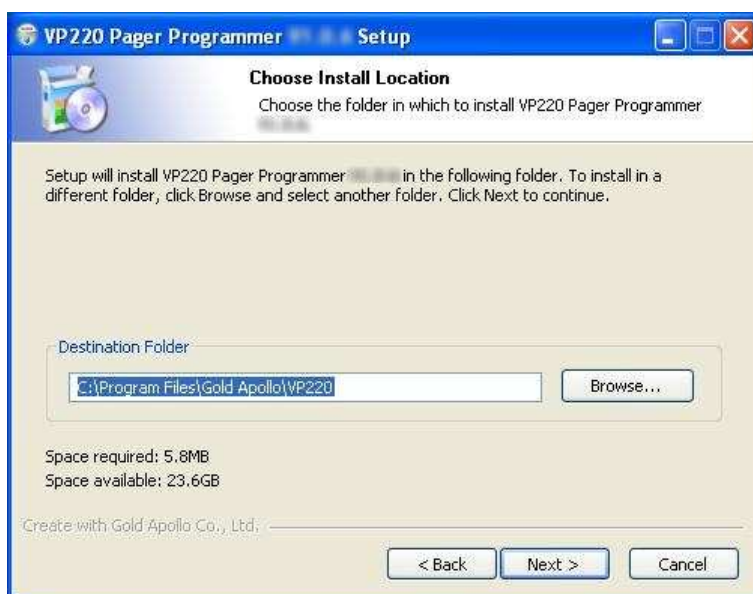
VP220 Pager Programmer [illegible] Setup

Choose Install Location

Choose the folder in which to install VP220 Pager Programmer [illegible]

Setup will install VP220 Pager Programmer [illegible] in the following folder. To install in a different folder, click Browse and select another folder. Click Next to continue.

Destination Folder

C:\Program Files\Gold Apollo\VP220

Browse...

Space required: 5.8MB
Space available: 23.6GB

Create with Gold Apollo Co., Ltd.

< Back | Next > | Cancel